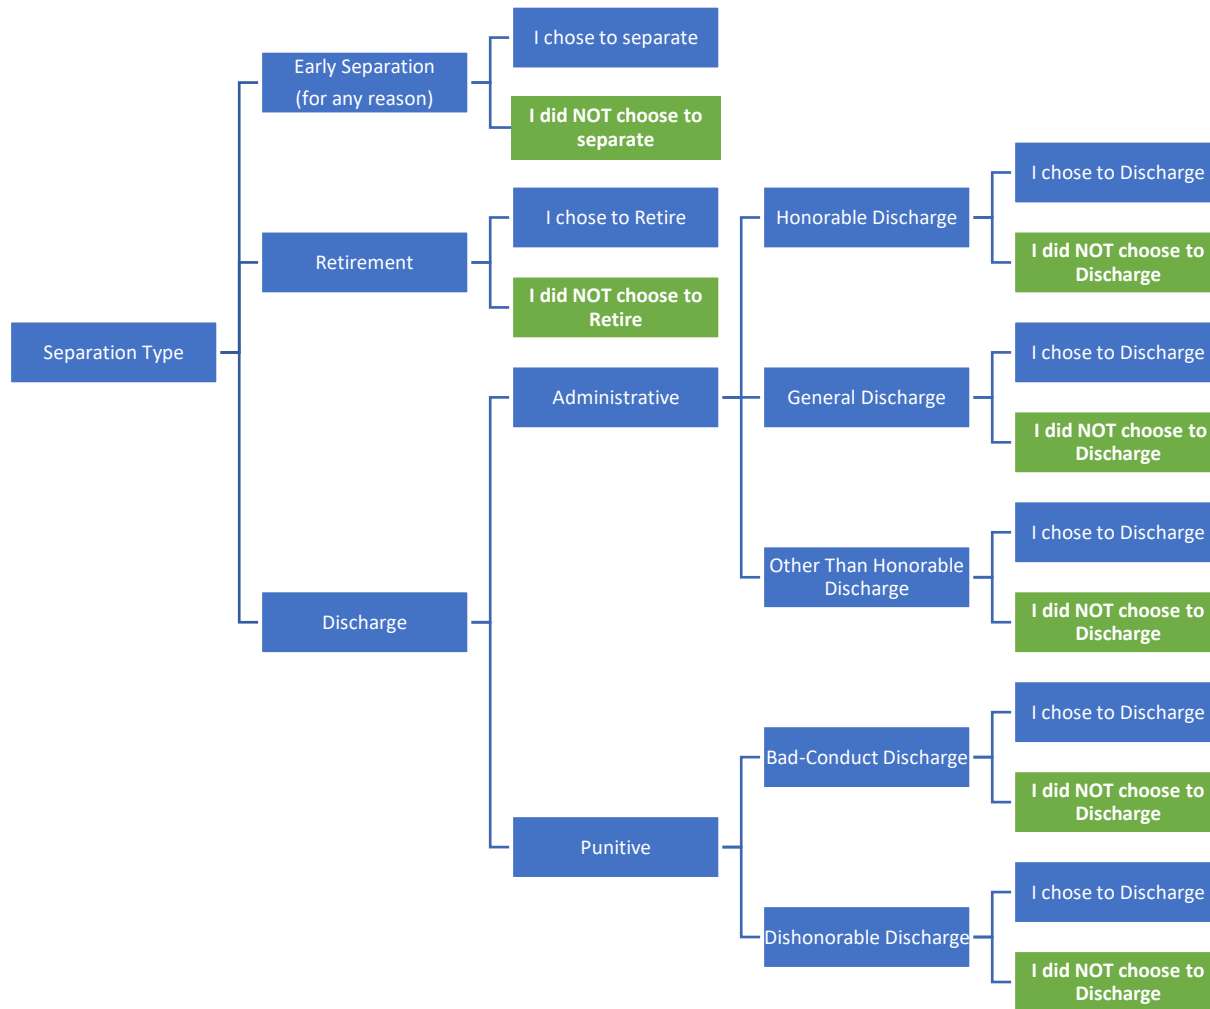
Separation Type

Early Separation (for any reason)

I chose to separate

I did NOT choose to separate

Retirement

I chose to Retire

I did NOT choose to Retire

Discharge

Administrative

Honorable Discharge

I chose to Discharge

I did NOT choose to Discharge

General Discharge

I chose to Discharge

I did NOT choose to Discharge

Other Than Honorable Discharge

I chose to Discharge

I did NOT choose to Discharge

Punitive

Bad-Conduct Discharge

I chose to Discharge

I did NOT choose to Discharge

Dishonorable Discharge

I chose to Discharge

I did NOT choose to Discharge